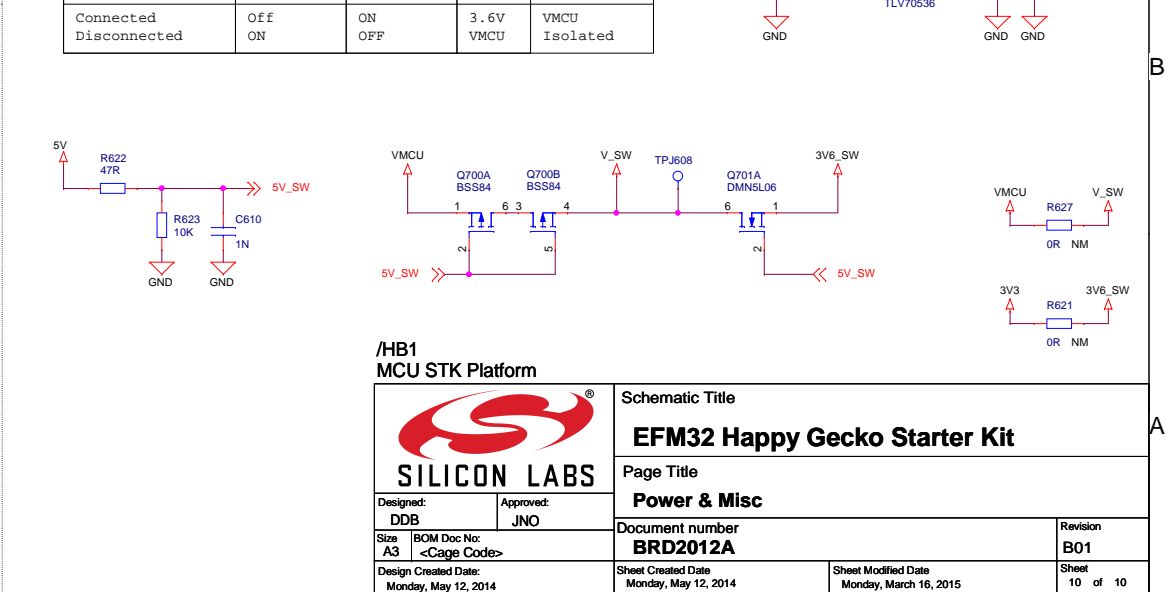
| Connected | Off | ON | 3.6V | VMCU |
|---|---|---|---|---|
| Disconnected | ON | OFF | VMCU | Isolated |

TLV70536

GND GND GND

B

5V
R622
47R
5V_SW
R623
10K
C610
1N
GND GND

VMCU
Q700A
BSS84
Q700B
BSS84
V_SW
TPJ608
Q701A
DMN5L06
3V6_SW
1 6 3 4 6 1
2 5 2
5V_SW
5V_SW

VMCU
V_SW
R627
0R NM

3V3
3V6_SW
R621
0R NM

/HB1
MCU STK Platform

®
SILICON LABS
Schematic Title
EFM32 Happy Gecko Starter Kit
Page Title
Power & Misc
A
Designed:
DDB
Approved:
JNO
Document number
BRD2012A
Revision
B01
Size
A3
BOM Doc No:
<Cage Code>
Design Created Date:
Monday, May 12, 2014
Sheet Created Date
Monday, May 12, 2014
Sheet Modified Date
Monday, March 16, 2015
Sheet
10 of 10